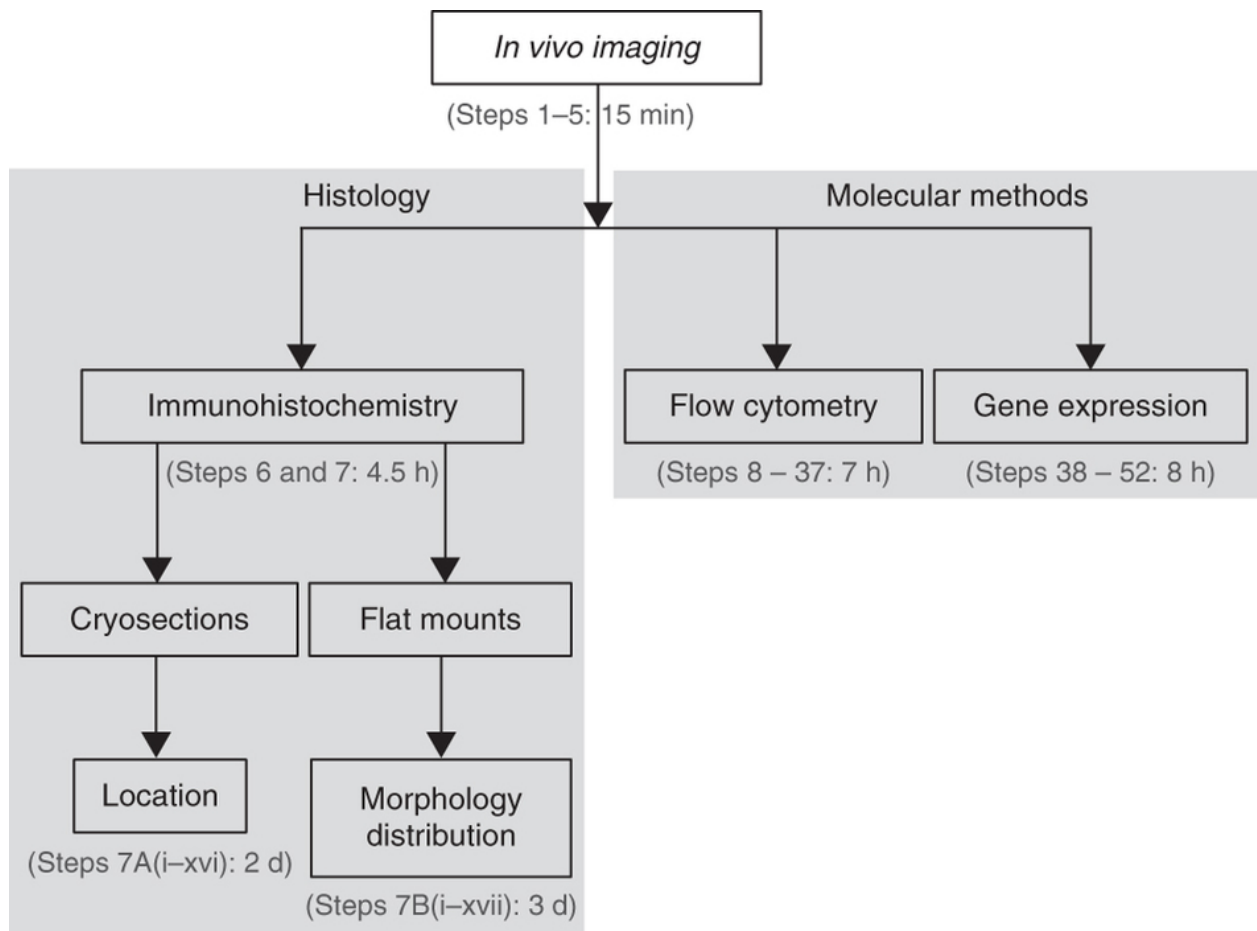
In vivo imaging

(Steps 1–5: 15 min)

Histology

Molecular methods

Immunohistochemistry

(Steps 6 and 7: 4.5 h)

Flow cytometry

(Steps 8 – 37: 7 h)

Gene expression

(Steps 38 – 52: 8 h)

Cryosections

Flat mounts

Location

(Steps 7A(i–xvi): 2 d)

Morphology distribution

(Steps 7B(i–xvii): 3 d)